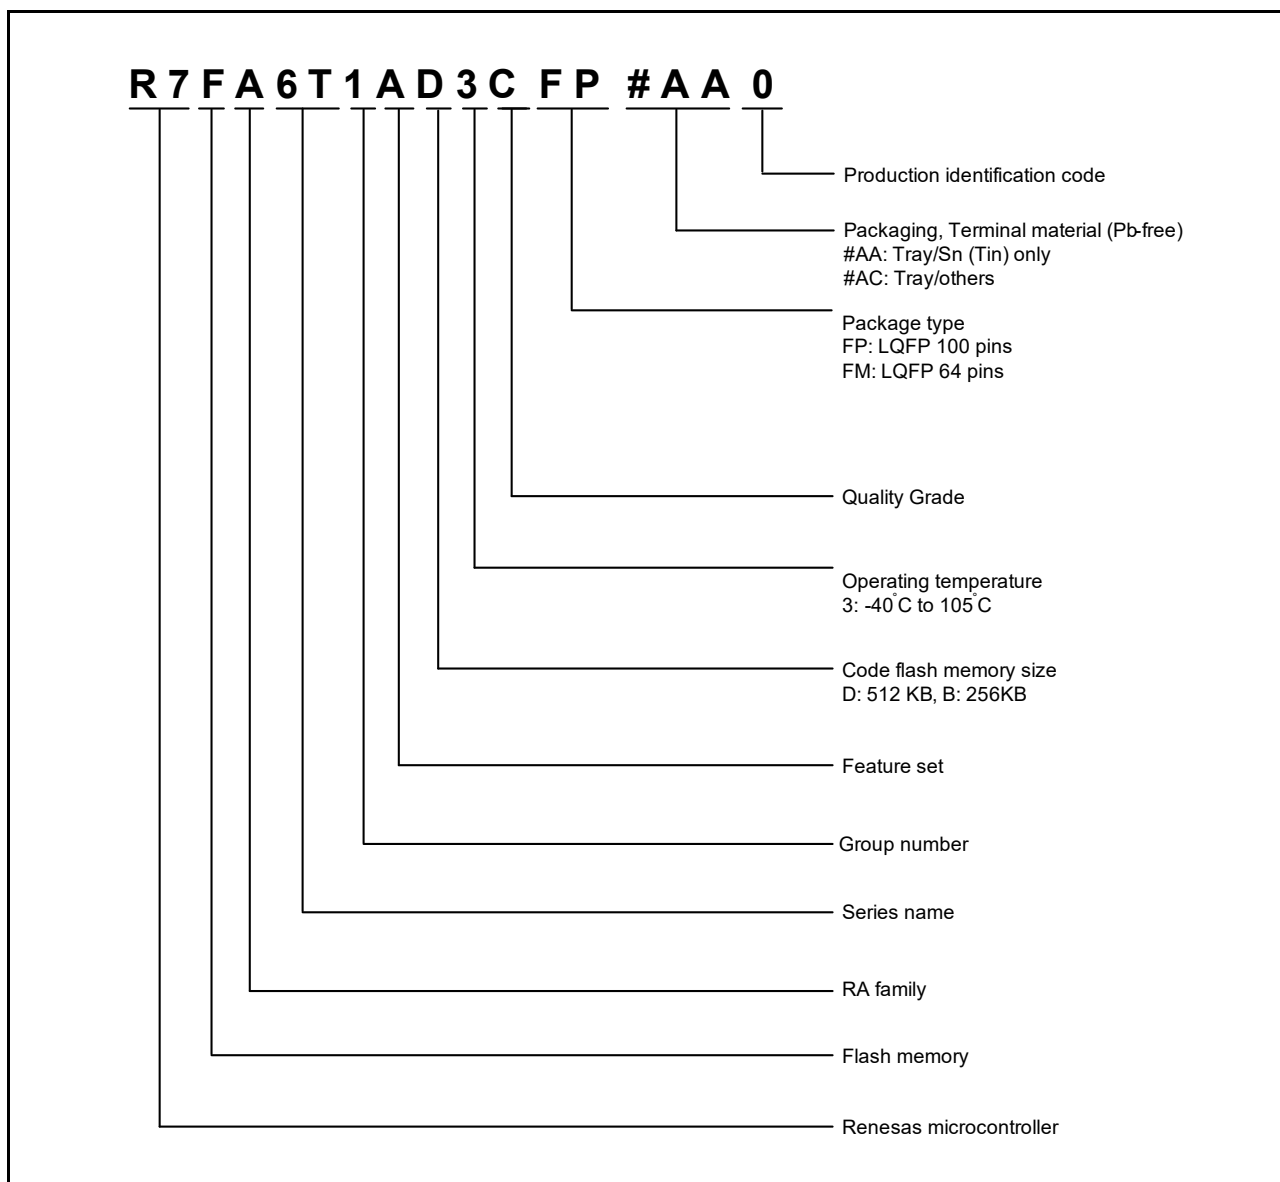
R 7 F A 6 T 1 A D 3 C F P # A A 0

Production identification code

Packaging, Terminal material (Pb-free)
#AA: Tray/Sn (Tin) only
#AC: Tray/others

Package type
FP: LQFP 100 pins
FM: LQFP 64 pins

Quality Grade

Operating temperature
3: -40°C to 105°C

Code flash memory size
D: 512 KB, B: 256KB

Feature set

Group number

Series name

RA family

Flash memory

Renesas microcontroller